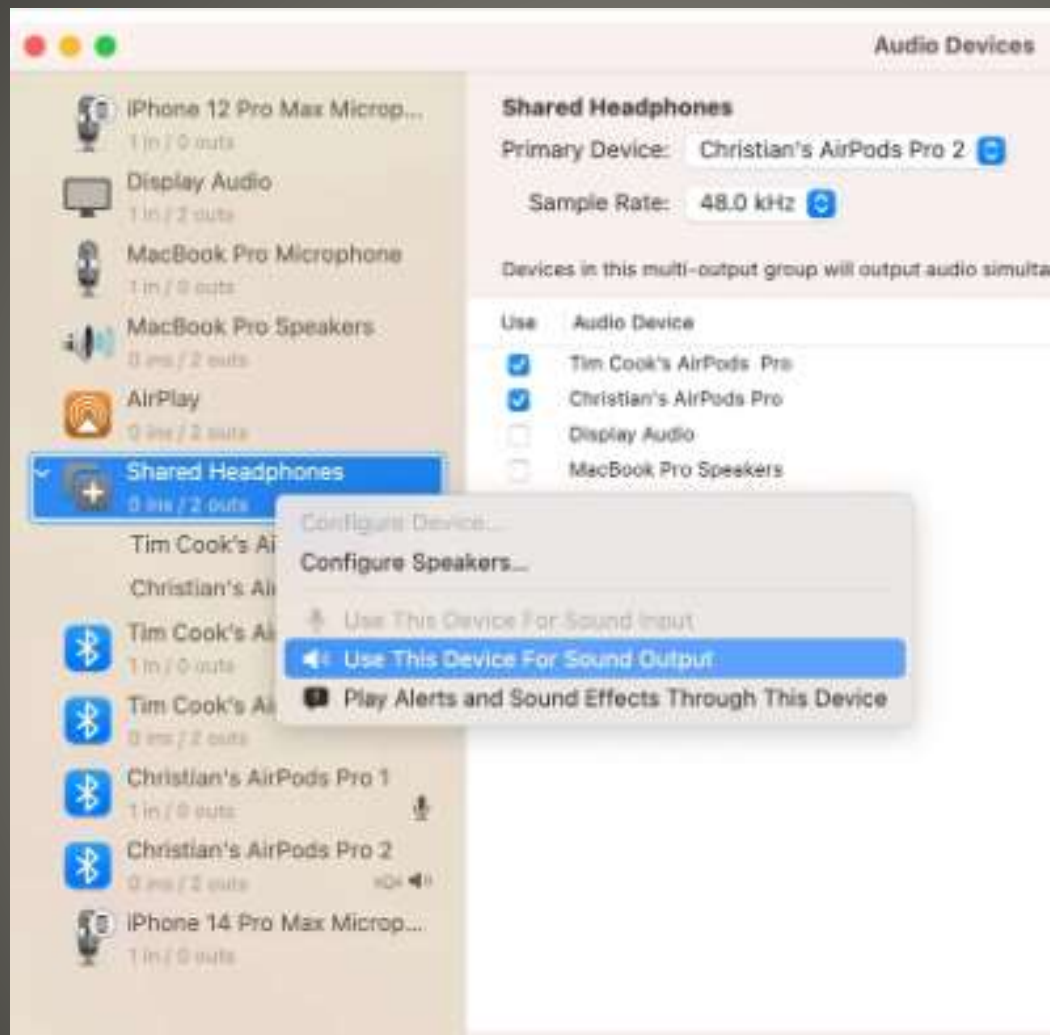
Audio Devices

iPhone 12 Pro Max Microp...
1 in / 0 outs
Display Audio
1 in / 2 outs
MacBook Pro Microphone
1 in / 0 outs
MacBook Pro Speakers
0 ins / 2 outs
AirPlay
0 ins / 2 outs
Shared Headphones
0 ins / 2 outs
Tim Cook's Ai
Christian's Ai
Tim Cook's Ai
1 in / 0 outs
Tim Cook's Ai
0 ins / 2 outs
Christian's AirPods Pro 1
1 in / 0 outs
Christian's AirPods Pro 2
0 ins / 2 outs
iPhone 14 Pro Max Microp...
1 in / 0 outs

Shared Headphones
Primary Device: Christian's AirPods Pro 2
Sample Rate: 48.0 kHz

Devices in this multi-output group will output audio simulta

| Use | Audio Device |
|---|---|
| ☑ | Tim Cook's AirPods Pro |
| ☑ | Christian's AirPods Pro |
| ☐ | Display Audio |
| ☐ | MacBook Pro Speakers |

Configure Device...
Configure Speakers...
Use This Device For Sound Input
Use This Device For Sound Output
Play Alerts and Sound Effects Through This Device